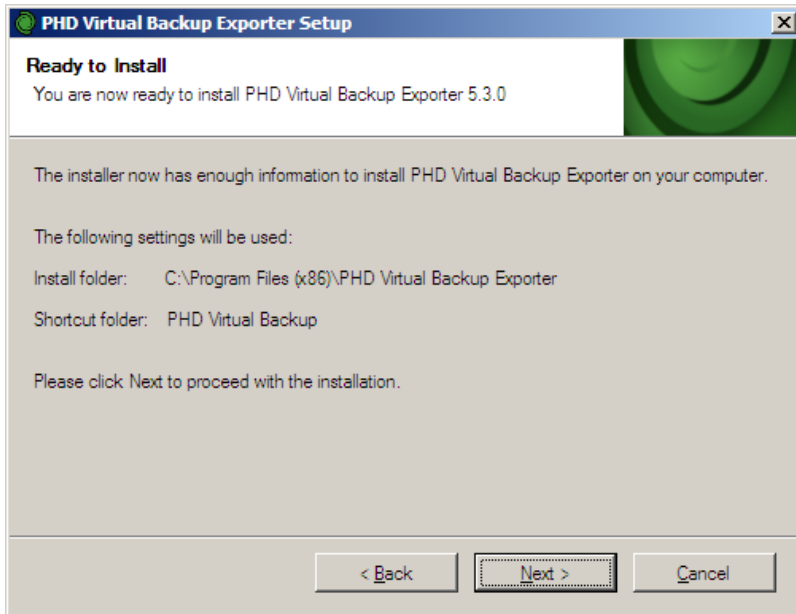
PHD Virtual Backup Exporter Setup

Ready to Install
You are now ready to install PHD Virtual Backup Exporter 5.3.0

The installer now has enough information to install PHD Virtual Backup Exporter on your computer.

The following settings will be used:

Install folder: C:\Program Files (x86)\PHD Virtual Backup Exporter

Shortcut folder: PHD Virtual Backup

Please click Next to proceed with the installation.

< Back Next > Cancel